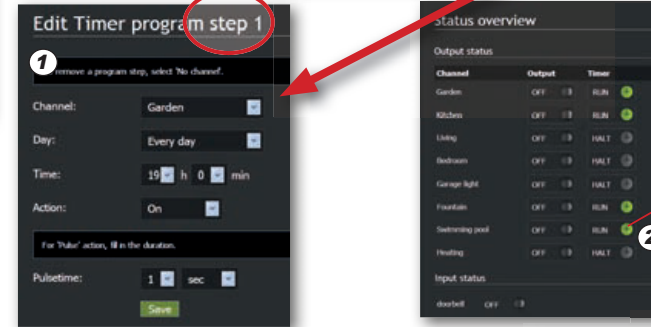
Edit Timer program step 1

1

remove a program step, select 'No channel.

Channel: Garden

Day: Every day

Time: 19 h 0 min

Action: On

For 'Pulse' action, fill in the duration.

Pulsetime: 1 sec

Save

Status overview

Output status

| Channel | Output | Timer |
|---|---|---|
| Garden | OFF | RUN |
| Kitchen | OFF | RUN |
| Living | OFF | HALT |
| Bedroom | OFF | HALT |
| Garage light | OFF | HALT |
| Fountain | OFF | RUN |
| Swimming pool | OFF | RUN |
| Heating | OFF | HALT |

2

Input status

doorbell OFF